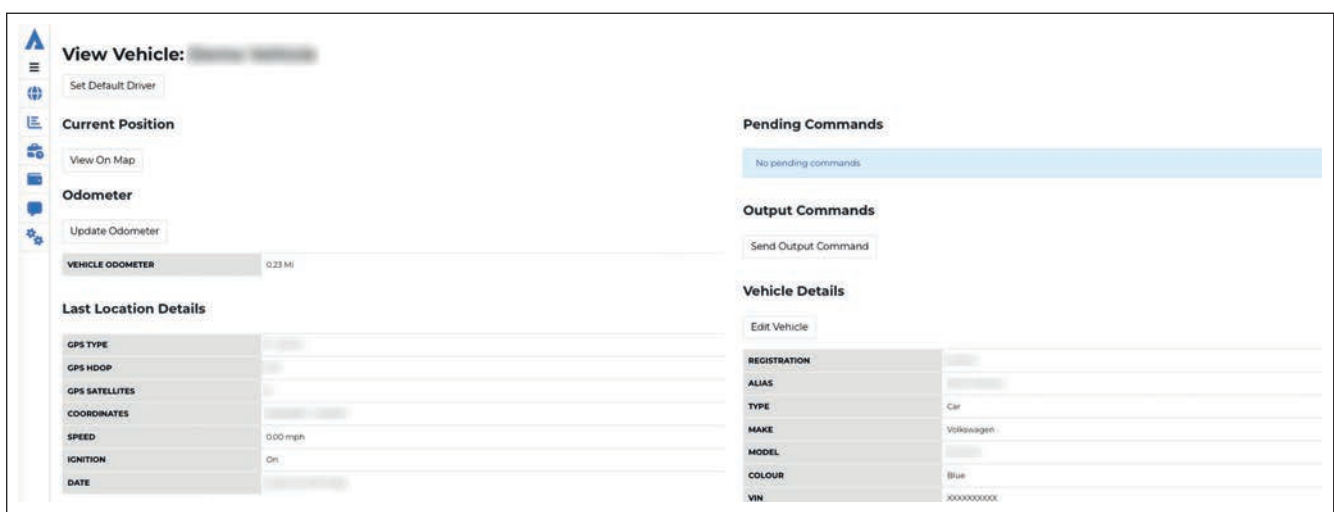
View Vehicle: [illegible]

Set Default Driver

Current Position

View On Map

Odometer

Update Odometer

| VEHICLE ODOMETER | 0.23 MI |
|---|---|

Last Location Details

| GPS TYPE | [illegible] |
|---|---|
| GPS HDOP | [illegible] |
| GPS SATELLITES | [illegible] |
| COORDINATES | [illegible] |
| SPEED | 0.00 mph |
| IGNITION | On |
| DATE | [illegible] |

Pending Commands

No pending commands

Output Commands

Send Output Command

Vehicle Details

Edit Vehicle

| REGISTRATION | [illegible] |
|---|---|
| ALIAS | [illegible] |
| TYPE | Car |
| MAKE | Volkswagen |
| MODEL | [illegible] |
| COLOUR | Blue |
| VIN | XXXXXXXXXX |